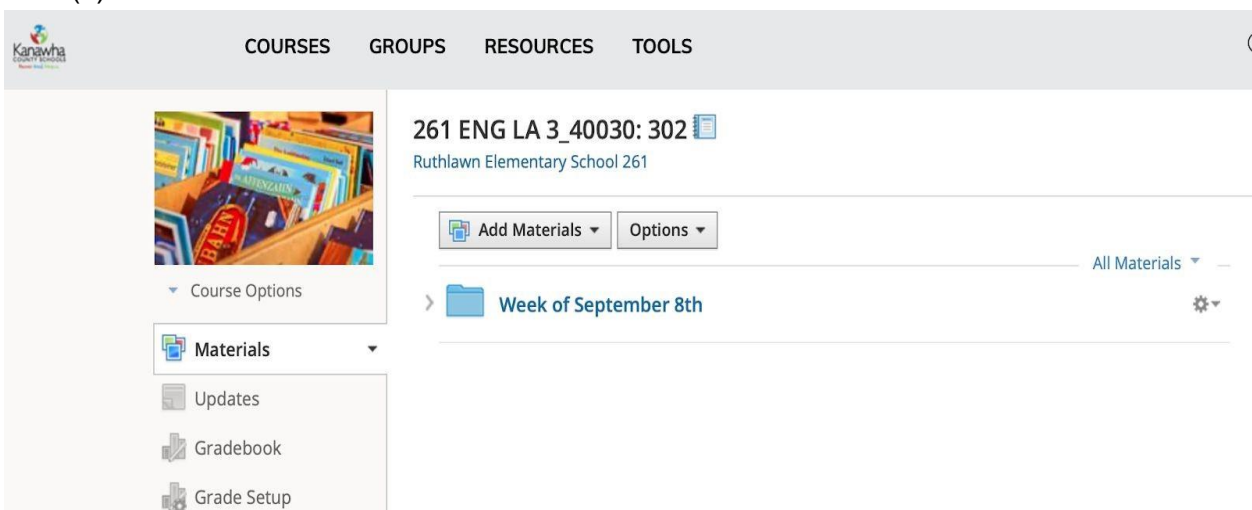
Kanawha COUNTY SCHOOLS

COURSES GROUPS RESOURCES TOOLS

261 ENG LA 3_40030: 302

Ruthlawn Elementary School 261

Add Materials

Options

All Materials

Course Options

Week of September 8th

Materials

Updates

Gradebook

Grade Setup